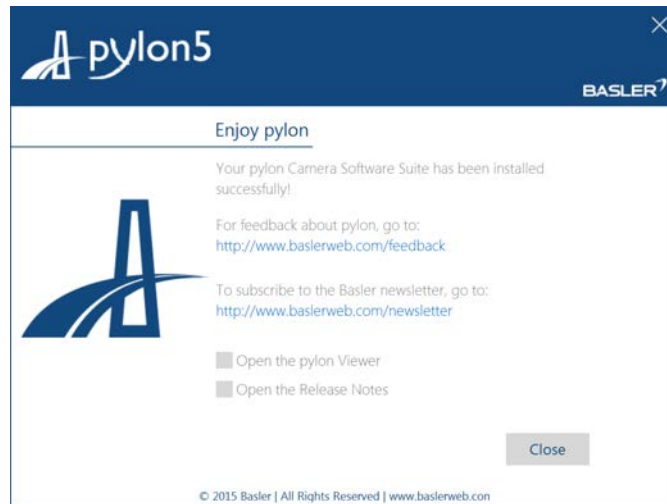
pylon5

BASLER

Enjoy pylon

Your pylon Camera Software Suite has been installed successfully!

For feedback about pylon, go to:
http://www.baslerweb.com/feedback

To subscribe to the Basler newsletter, go to:
http://www.baslerweb.com/newsletter

Open the pylon Viewer

Open the Release Notes

Close

© 2015 Basler | All Rights Reserved | www.baslerweb.con